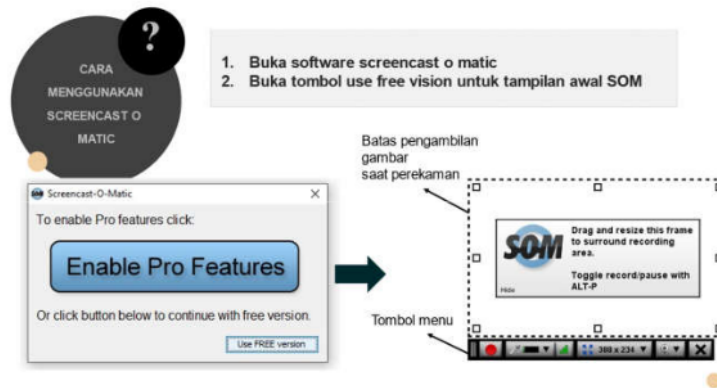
?

CARA MENGGUNAKAN SCREENCAST O MATIC

1. Buka software screencast o matic
2. Buka tombol use free vision untuk tampilan awal SOM

Screencast-O-Matic

To enable Pro features click:

Enable Pro Features

Or click button below to continue with free version.

Use FREE version

Batas pengambilan gambar saat perekaman

SOM

Drag and resize this frame to surround recording area.

Toggle record/pause with ALT-P

Hide

Tombol menu

388 x 234